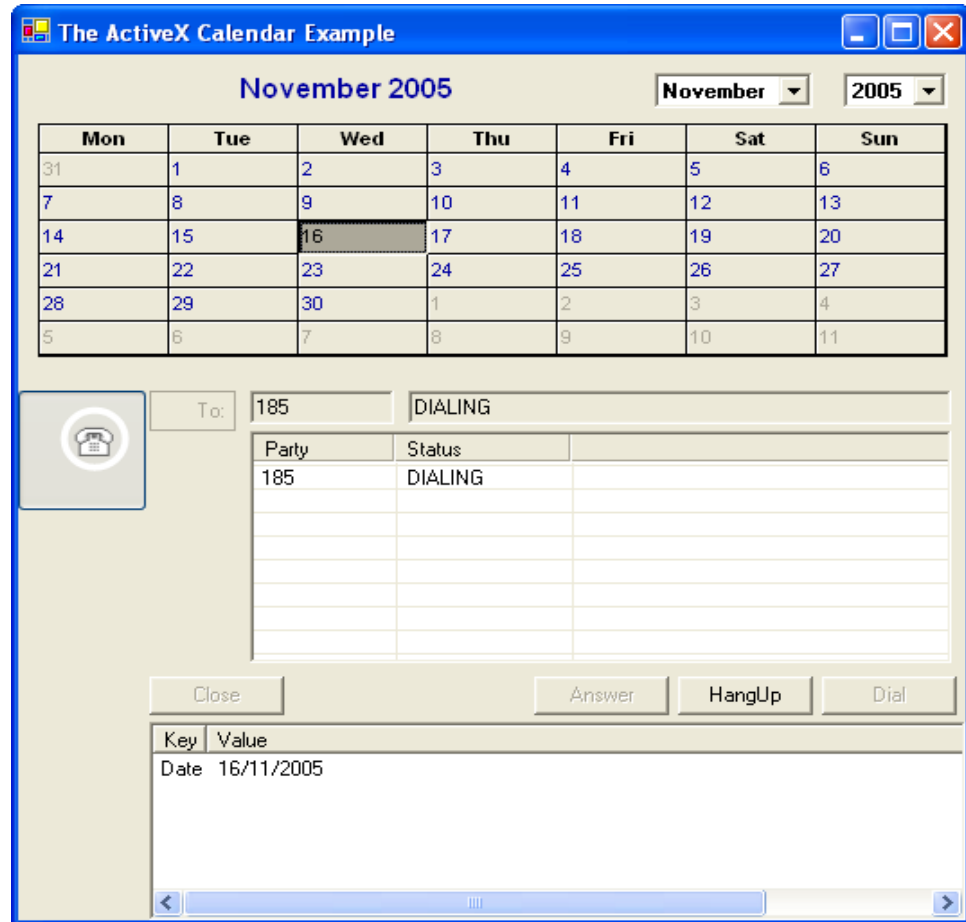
The ActiveX Calendar Example

November 2005

November

2005

| Mon | Tue | Wed | Thu | Fri | Sat | Sun |
|---|---|---|---|---|---|---|
| 31 | 1 | 2 | 3 | 4 | 5 | 6 |
| 7 | 8 | 9 | 10 | 11 | 12 | 13 |
| 14 | 15 | 16 | 17 | 18 | 19 | 20 |
| 21 | 22 | 23 | 24 | 25 | 26 | 27 |
| 28 | 29 | 30 | 1 | 2 | 3 | 4 |
| 5 | 6 | 7 | 8 | 9 | 10 | 11 |

To: 185 DIALING

| Party | Status |
|---|---|
| 185 | DIALING |

Close Answer HangUp Dial

| Key | Value |
|---|---|
| Date | 16/11/2005 |